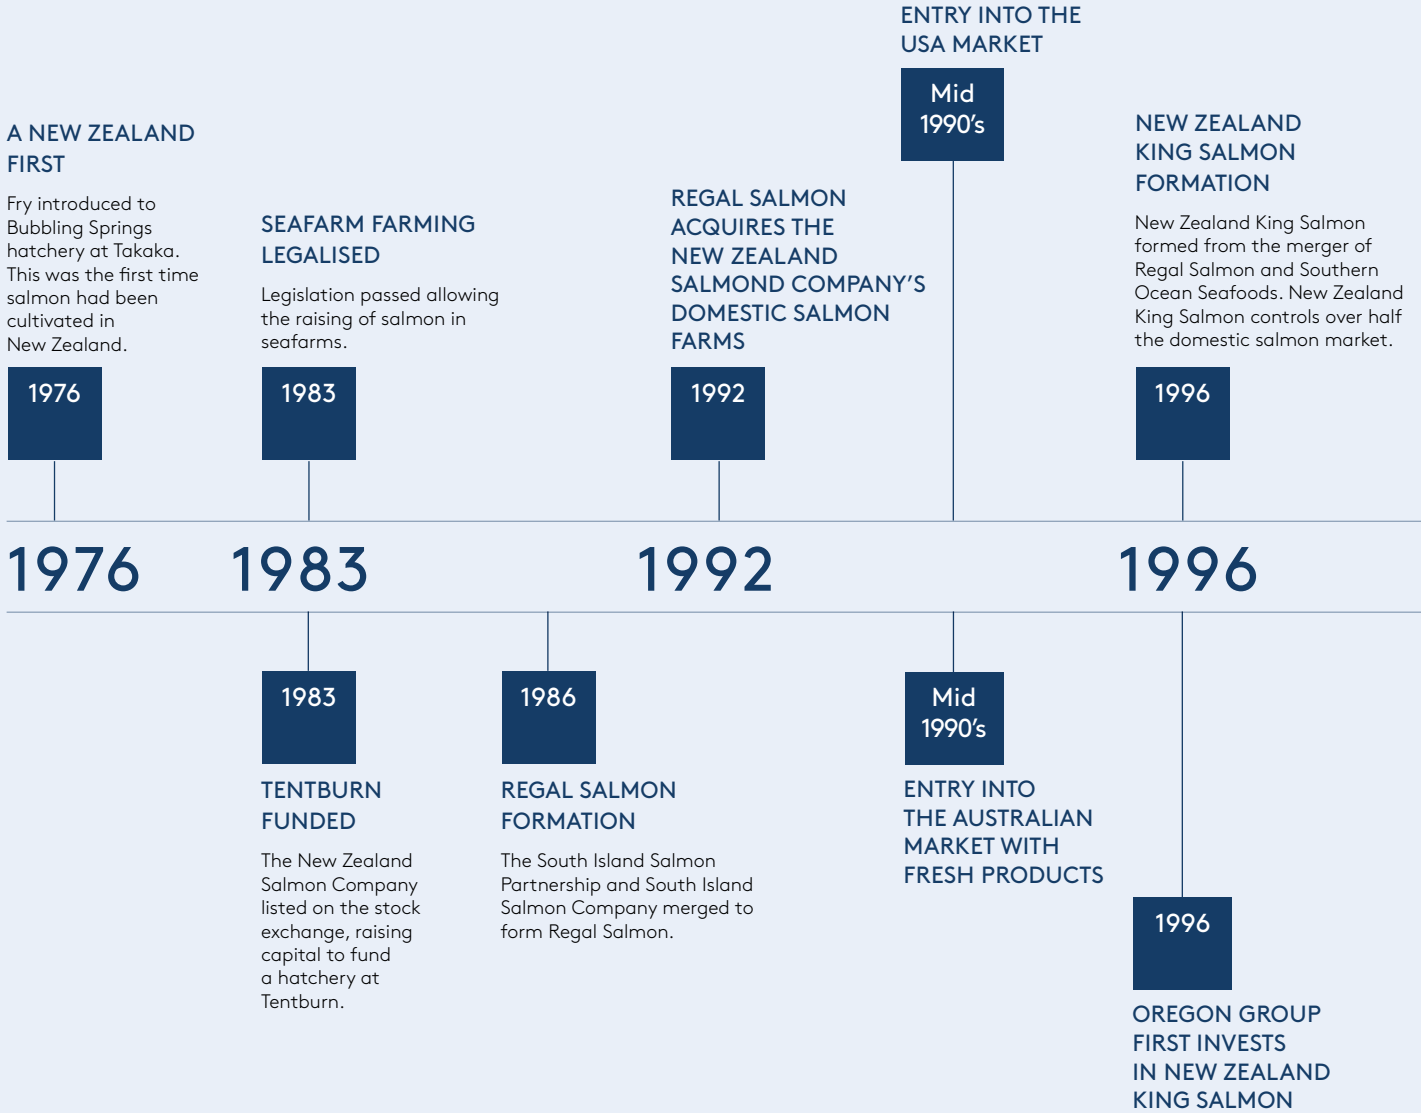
A NEW ZEALAND FIRST

Fry introduced to Bubbling Springs hatchery at Takaka. This was the first time salmon had been cultivated in New Zealand.

1976

SEAFARM FARMING LEGALISED

Legislation passed allowing the raising of salmon in seafarms.

1983

REGAL SALMON ACQUIRES THE NEW ZEALAND SALMOND COMPANY'S DOMESTIC SALMON FARMS

1992

ENTRY INTO THE USA MARKET

Mid 1990's

NEW ZEALAND KING SALMON FORMATION

New Zealand King Salmon formed from the merger of Regal Salmon and Southern Ocean Seafoods. New Zealand King Salmon controls over half the domestic salmon market.

1996

1976 1983 1992 1996

1983

TENTBURN FUNDED

The New Zealand Salmon Company listed on the stock exchange, raising capital to fund a hatchery at Tentburn.

1986

REGAL SALMON FORMATION

The South Island Salmon Partnership and South Island Salmon Company merged to form Regal Salmon.

Mid 1990's

ENTRY INTO THE AUSTRALIAN MARKET WITH FRESH PRODUCTS

1996

OREGON GROUP FIRST INVESTS IN NEW ZEALAND KING SALMON